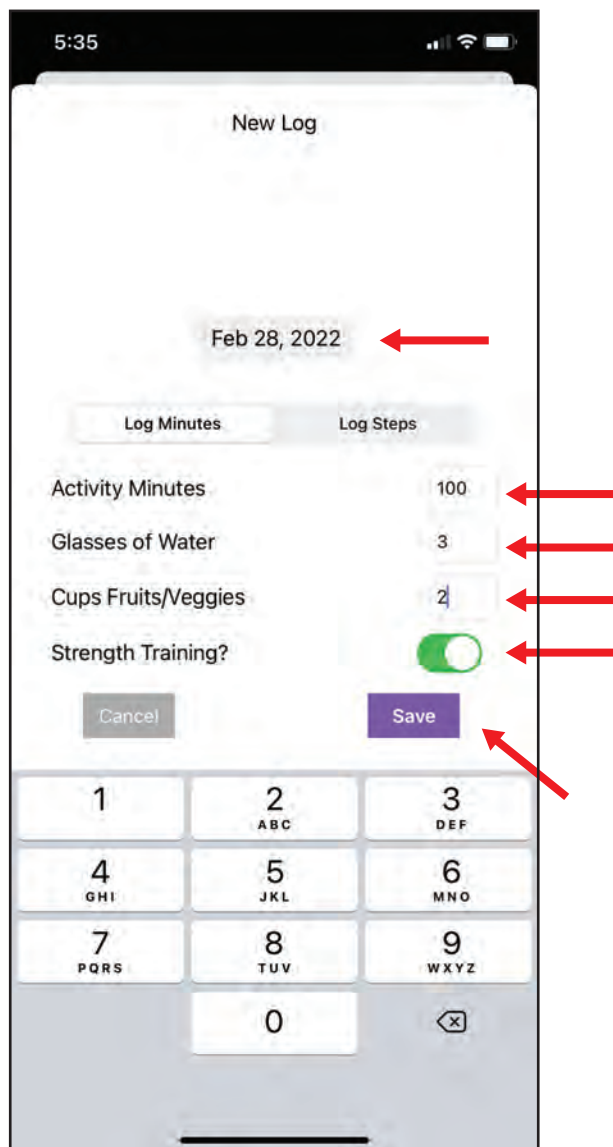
5:35

New Log

Feb 28, 2022

Log Minutes | Log Steps

Activity Minutes 100

Glasses of Water 3

Cups Fruits/Veggies 2

Strength Training?

Cancel

Save

1

2
ABC

3
DEF

4
GHI

5
JKL

6
MNO

7
PQRS

8
TUV

9
WXYZ

0